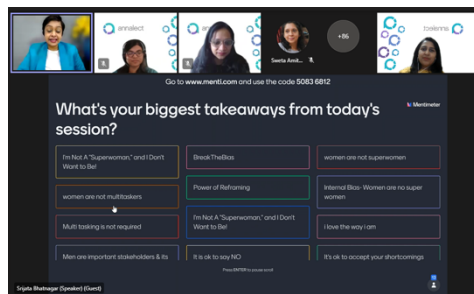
annalect

Sweta Amit...

+86

bxienne

Go to www.menti.com and use the code 5083 6812

What's your biggest takeaways from today's session?

Mentimeter

I'm Not A "Superwoman," and I Don't Want to Be!

BreakTheBias

women are not superwomen

women are not multitaskers

Power of Reframing

Internal Bias- Women are no super women

Multi tasking is not required

I'm Not A "Superwoman," and I Don't Want to Be!

I love the way i am

Men are important stakeholders & its

It is ok to say NO

It's ok to accept your shortcomings

Press ENTER to pause scroll

Srijata Bhatnagar (Speaker) (Guest)